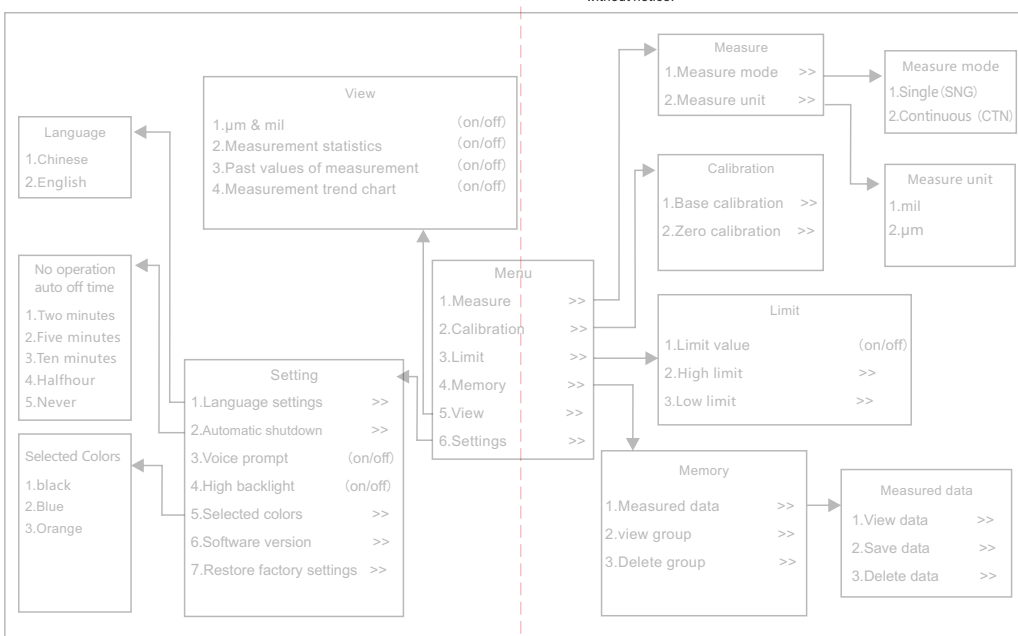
without notice.

Language
1.Chinese
2.English

View
1.μm & mil (on/off)
2.Measurement statistics (on/off)
3.Past values of measurement (on/off)
4.Measurement trend chart (on/off)

Measure
1.Measure mode >>
2.Measure unit >>

Measure mode
1.Single (SNG)
2.Continuous (CTN)

Calibration
1.Base calibration >>
2.Zero calibration >>

Measure unit
1.mil
2.μm

No operation auto off time
1.Two minutes
2.Five minutes
3.Ten minutes
4.Halfhour
5.Never

Menu
1.Measure >>
2.Calibration >>
3.Limit >>
4.Memory >>
5.View >>
6.Settings >>

Limit
1.Limit value (on/off)
2.High limit >>
3.Low limit >>

Setting
1.Language settings >>
2.Automatic shutdown >>
3.Voice prompt (on/off)
4.High backlight (on/off)
5.Selected colors >>
6.Software version >>
7.Restore factory settings >>

Selected Colors
1.black
2.Blue
3.Orange

Memory
1.Measured data >>
2.view group >>
3.Delete group >>

Measured data
1.View data >>
2.Save data >>
3.Delete data >>